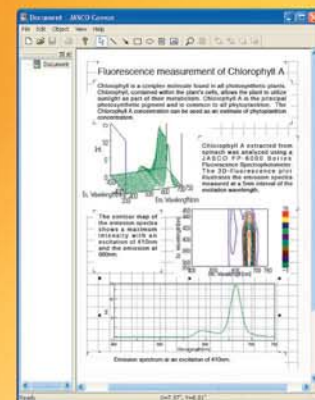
Document - JASCO Canvas

File Edit Object View Help

Document

Fluorescence measurement of Chlorophyll A

Chlorophyll is a complex molecule found in all photosynthetic plants. Chlorophyll, contained within the plant's cells, allows the plant to utilize sunlight as part of their metabolism. Chlorophyll A is the principal photosynthetic pigment and is common to all phytoplankton. The Chlorophyll A concentration can be used as an estimate of phytoplankton concentration.

Chlorophyll A extracted from spinach was analyzed using a JASCO FP-6000 Series Fluorescence Spectrophotometer. The 3D-fluorescence plot illustrates the emission spectra measured at a 5nm interval of the excitation wavelength.

Ex. Wavelength[nm]

Em. Wavelength[nm]

The contour map of the emission spectra shows a maximum intensity with an excitation of 410nm and the emission at 680nm.

Ex. Wavelength[nm]

Em. Wavelength[nm]

Wavelength[nm]

Emission spectrum at an excitation of 410nm.

Ready